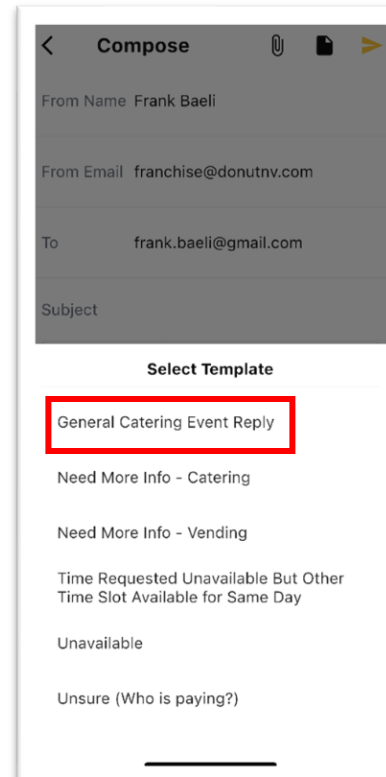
Compose

From Name Frank Baeli

From Email franchise@donutnv.com

To frank.baeli@gmail.com

Subject

Select Template

General Catering Event Reply

Need More Info - Catering

Need More Info - Vending

Time Requested Unavailable But Other Time Slot Available for Same Day

Unavailable

Unsure (Who is paying?)